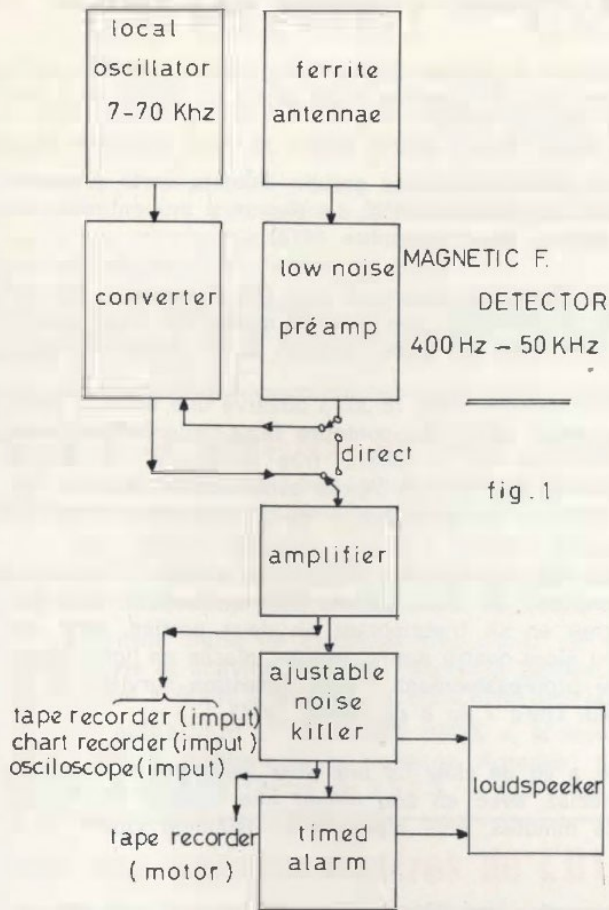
local oscillator 7-70 Khz

ferrite antennae

converter

low noise préamp

MAGNETIC F. DETECTOR 400 Hz – 50 KHz

direct

fig. 1

amplifier

ajustable noise killer

tape recorder (imput)
chart recorder (imput)
osciloscope (imput)

loudspeeker

tape recorder (motor)

timed alarm